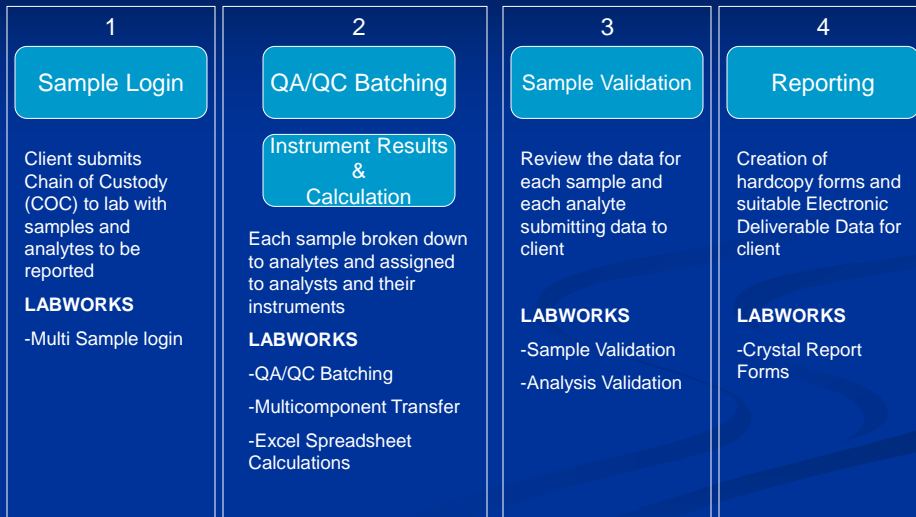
1

Sample Login

Client submits Chain of Custody (COC) to lab with samples and analytes to be reported

LABWORKS

-Multi Sample login

2

QA/QC Batching

Instrument Results & Calculation

Each sample broken down to analytes and assigned to analysts and their instruments

LABWORKS

-QA/QC Batching

-Multicomponent Transfer

-Excel Spreadsheet Calculations

3

Sample Validation

Review the data for each sample and each analyte submitting data to client

LABWORKS

-Sample Validation

-Analysis Validation

4

Reporting

Creation of hardcopy forms and suitable Electronic Deliverable Data for client

LABWORKS

-Crystal Report Forms